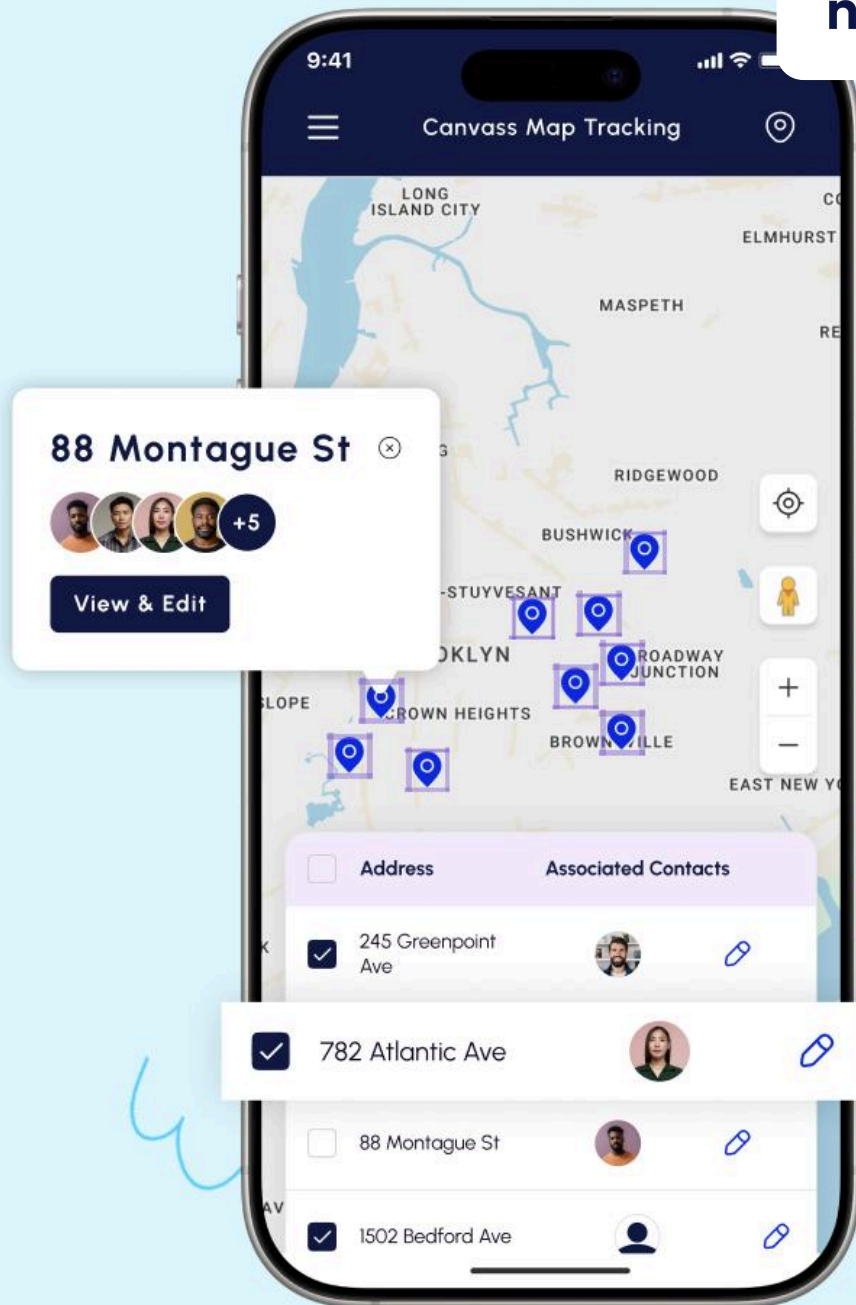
n

9:41

Canvass Map Tracking

LONG ISLAND CITY

CO

ELMHURST

MASPETH

RE

88 Montague St

+5

View & Edit

G

RIDGEWOOD

BUSHWICK

-STUYVESANT

OKLYN

ROADWAY JUNCTION

LOPE

CROWN HEIGHTS

BROWNSVILLE

EAST NEW Y

| Address | Associated Contacts |
|---|---|
| 245 Greenpoint Ave | |
| 782 Atlantic Ave | |
| 88 Montague St | |
| 1502 Bedford Ave | |

K

AV